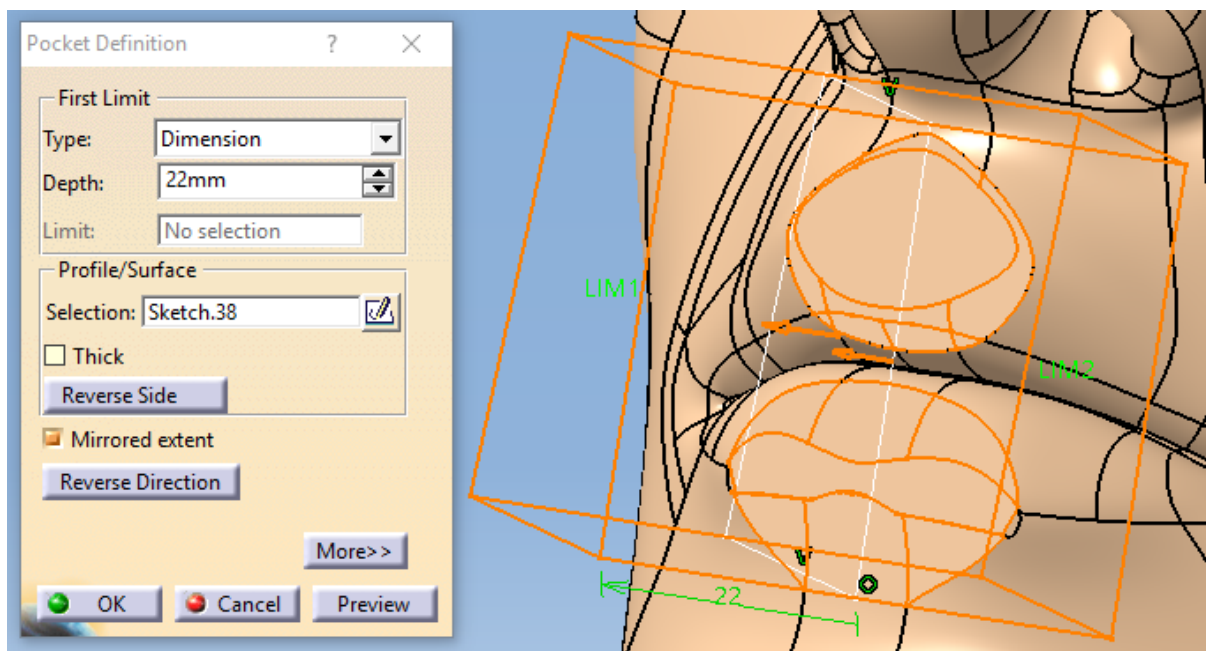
Pocket Definition ? X

First Limit
Type: Dimension
Depth: 22mm
Limit: No selection

Profile/Surface
Selection: Sketch.38
Thick
Reverse Side

Mirrored extent
Reverse Direction

More>>

OK Cancel Preview

LIM1
LIM2
22